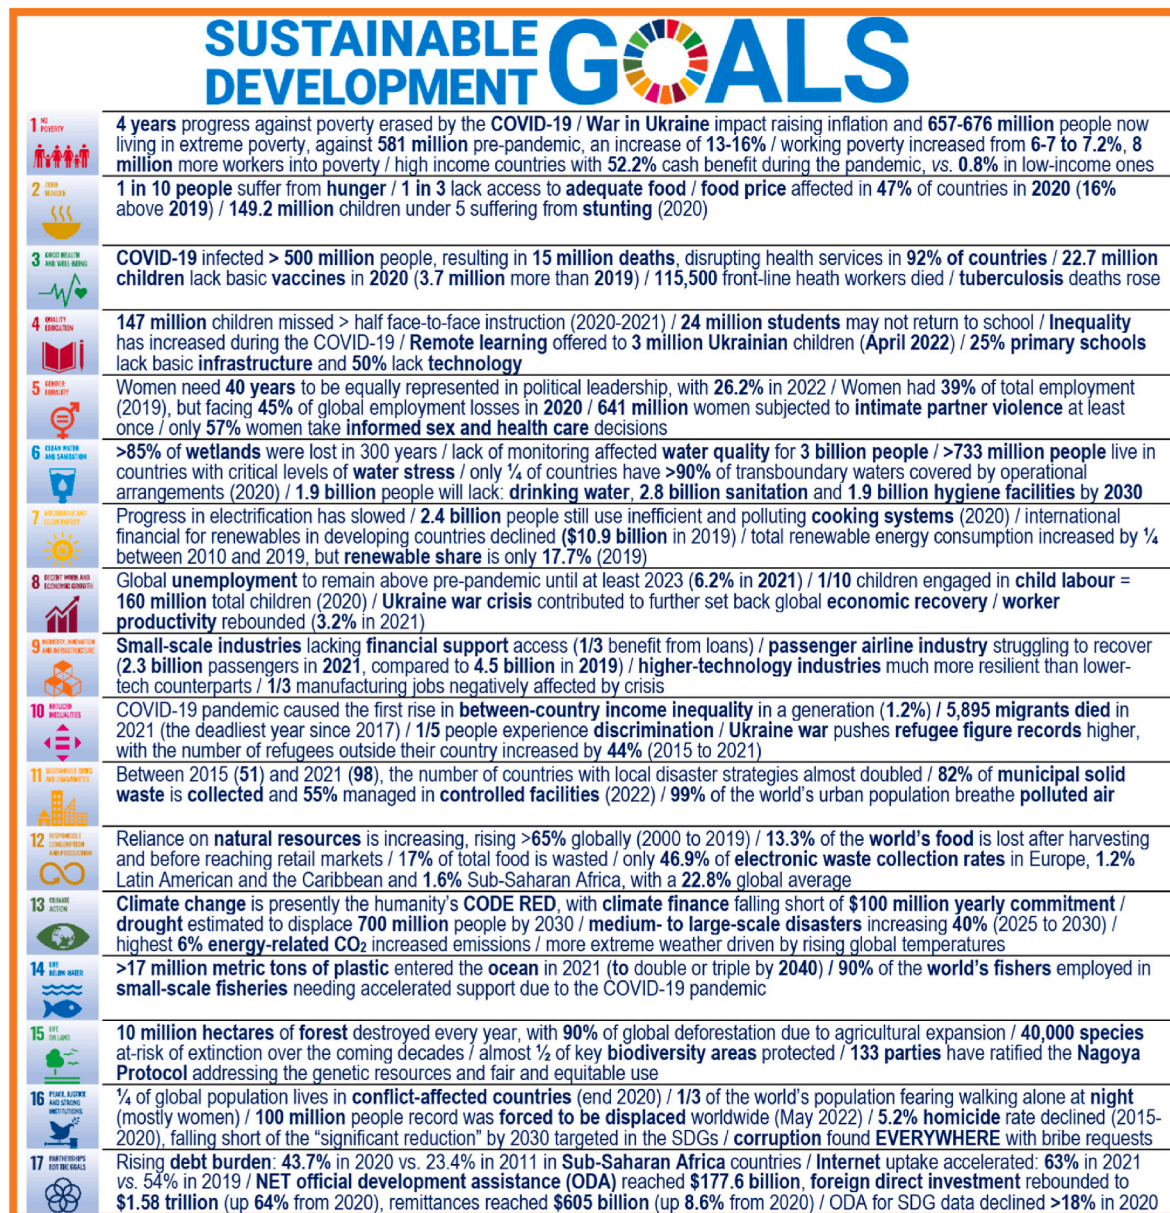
SUSTAINABLE DEVELOPMENT GOALS

1 NO POVERTY
4 years progress against poverty erased by the COVID-19 / War in Ukraine impact raising inflation and 657-676 million people now living in extreme poverty, against 581 million pre-pandemic, an increase of 13-16% / working poverty increased from 6-7 to 7.2%, 8 million more workers into poverty / high income countries with 52.2% cash benefit during the pandemic, vs. 0.8% in low-income ones

2 ZERO HUNGER
1 in 10 people suffer from hunger / 1 in 3 lack access to adequate food / food price affected in 47% of countries in 2020 (16% above 2019) / 149.2 million children under 5 suffering from stunting (2020)

3 GOOD HEALTH AND WELL-BEING
COVID-19 infected > 500 million people, resulting in 15 million deaths, disrupting health services in 92% of countries / 22.7 million children lack basic vaccines in 2020 (3.7 million more than 2019) / 115,500 front-line heath workers died / tuberculosis deaths rose

4 QUALITY EDUCATION
147 million children missed > half face-to-face instruction (2020-2021) / 24 million students may not return to school / Inequality has increased during the COVID-19 / Remote learning offered to 3 million Ukrainian children (April 2022) / 25% primary schools lack basic infrastructure and 50% lack technology

5 GENDER EQUALITY
Women need 40 years to be equally represented in political leadership, with 26.2% in 2022 / Women had 39% of total employment (2019), but facing 45% of global employment losses in 2020 / 641 million women subjected to intimate partner violence at least once / only 57% women take informed sex and health care decisions

6 CLEAN WATER AND SANITATION
>85% of wetlands were lost in 300 years / lack of monitoring affected water quality for 3 billion people / >733 million people live in countries with critical levels of water stress / only ¼ of countries have >90% of transboundary waters covered by operational arrangements (2020) / 1.9 billion people will lack: drinking water, 2.8 billion sanitation and 1.9 billion hygiene facilities by 2030

7 AFFORDABLE AND CLEAN ENERGY
Progress in electrification has slowed / 2.4 billion people still use inefficient and polluting cooking systems (2020) / international financial for renewables in developing countries declined ($10.9 billion in 2019) / total renewable energy consumption increased by ¼ between 2010 and 2019, but renewable share is only 17.7% (2019)

8 DECENT WORK AND ECONOMIC GROWTH
Global unemployment to remain above pre-pandemic until at least 2023 (6.2% in 2021) / 1/10 children engaged in child labour = 160 million total children (2020) / Ukraine war crisis contributed to further set back global economic recovery / worker productivity rebounded (3.2% in 2021)

9 INDUSTRY, INNOVATION AND INFRASTRUCTURE
Small-scale industries lacking financial support access (1/3 benefit from loans) / passenger airline industry struggling to recover (2.3 billion passengers in 2021, compared to 4.5 billion in 2019) / higher-technology industries much more resilient than lower-tech counterparts / 1/3 manufacturing jobs negatively affected by crisis

10 REDUCED INEQUALITIES
COVID-19 pandemic caused the first rise in between-country income inequality in a generation (1.2%) / 5,895 migrants died in 2021 (the deadliest year since 2017) / 1/5 people experience discrimination / Ukraine war pushes refugee figure records higher, with the number of refugees outside their country increased by 44% (2015 to 2021)

11 SUSTAINABLE CITIES AND COMMUNITIES
Between 2015 (51) and 2021 (98), the number of countries with local disaster strategies almost doubled / 82% of municipal solid waste is collected and 55% managed in controlled facilities (2022) / 99% of the world's urban population breathe polluted air

12 RESPONSIBLE CONSUMPTION AND PRODUCTION
Reliance on natural resources is increasing, rising >65% globally (2000 to 2019) / 13.3% of the world's food is lost after harvesting and before reaching retail markets / 17% of total food is wasted / only 46.9% of electronic waste collection rates in Europe, 1.2% Latin American and the Caribbean and 1.6% Sub-Saharan Africa, with a 22.8% global average

13 CLIMATE ACTION
Climate change is presently the humanity's CODE RED, with climate finance falling short of $100 million yearly commitment / drought estimated to displace 700 million people by 2030 / medium- to large-scale disasters increasing 40% (2025 to 2030) / highest 6% energy-related $CO_2$ increased emissions / more extreme weather driven by rising global temperatures

14 LIFE BELOW WATER
>17 million metric tons of plastic entered the ocean in 2021 (to double or triple by 2040) / 90% of the world's fishers employed in small-scale fisheries needing accelerated support due to the COVID-19 pandemic

15 LIFE ON LAND
10 million hectares of forest destroyed every year, with 90% of global deforestation due to agricultural expansion / 40,000 species at-risk of extinction over the coming decades / almost ½ of key biodiversity areas protected / 133 parties have ratified the Nagoya Protocol addressing the genetic resources and fair and equitable use

16 PEACE, JUSTICE AND STRONG INSTITUTIONS
¼ of global population lives in conflict-affected countries (end 2020) / 1/3 of the world's population fearing walking alone at night (mostly women) / 100 million people record was forced to be displaced worldwide (May 2022) / 5.2% homicide rate declined (2015-2020), falling short of the "significant reduction" by 2030 targeted in the SDGs / corruption found EVERYWHERE with bribe requests

17 PARTNERSHIPS FOR THE GOALS
Rising debt burden: 43.7% in 2020 vs. 23.4% in 2011 in Sub-Saharan Africa countries / Internet uptake accelerated: 63% in 2021 vs. 54% in 2019 / NET official development assistance (ODA) reached $177.6 billion, foreign direct investment rebounded to $1.58 trillion (up 64% from 2020), remittances reached $605 billion (up 8.6% from 2020) / ODA for SDG data declined >18% in 2020